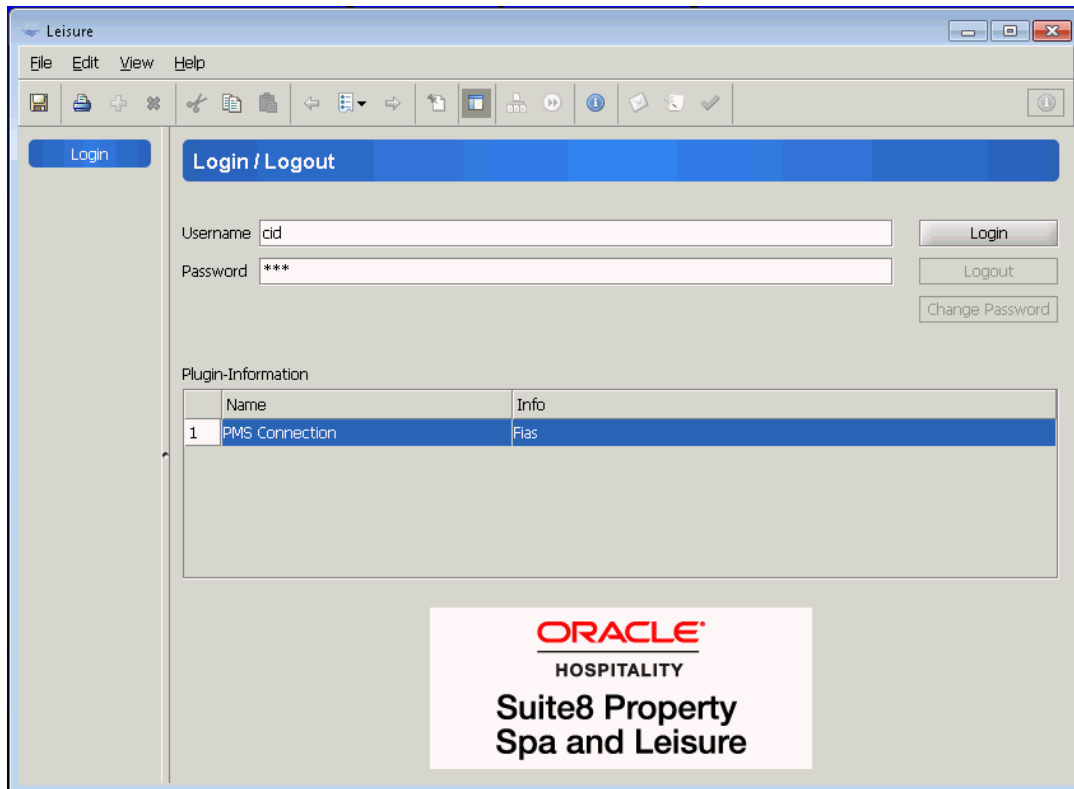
Leisure

File Edit View Help

Login

Login / Logout

Username cid

Password ***

Login

Logout

Change Password

Plugin-Information

| | Name | Info |
|---|---|---|
| 1 | PMS Connection | Fias |

ORACLE

HOSPITALITY

Suite8 Property Spa and Leisure